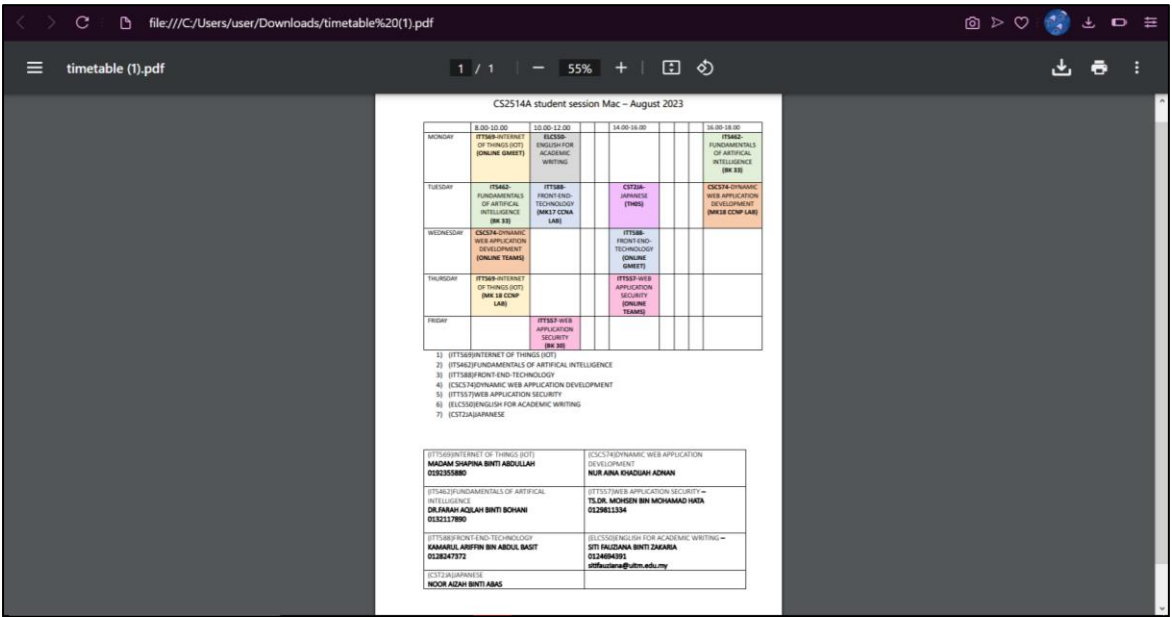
file:///C:/Users/user/Downloads/timetable%20(1).pdf

timetable (1).pdf

1 / 1 | — 55% +

CS2514A student session Mac – August 2023

| | 8.00-10.00 | 10.00-12.00 | | | 14.00-16.00 | | | | 16.00-18.00 |
|---|---|---|---|---|---|---|---|---|---|
| MONDAY | ITT569-INTERNET OF THINGS (IOT) (ONLINE GMEET) | ELC550-ENGLISH FOR ACADEMIC WRITING | | | | | | | ITS462-FUNDAMENTALS OF ARTIFICAL INTELLIGENCE (BK 33) |
| TUESDAY | ITS462-FUNDAMENTALS OF ARTIFICAL INTELLIGENCE (BK 33) | ITT588-FRONT-END-TECHNOLOGY (MK17 CCNA LAB) | | | CST2IA-JAPANESE (TH05) | | | | CSC574-DYNAMIC WEB APPLICATION DEVELOPMENT (MK18 CCNP LAB) |
| WEDNESDAY | CSC574-DYNAMIC WEB APPLICATION DEVELOPMENT (ONLINE TEAMS) | | | | ITT588-FRONT-END-TECHNOLOGY (ONLINE GMEET) | | | | |
| THURSDAY | ITT569-INTERNET OF THINGS (IOT) (MK 18 CCNP LAB) | | | | ITT557-WEB APPLICATION SECURITY (ONLINE TEAMS) | | | | |
| FRIDAY | | ITT557-WEB APPLICATION SECURITY (BK 30) | | | | | | | |

1) (ITT569)INTERNET OF THINGS (IOT)
2) (ITS462)FUNDAMENTALS OF ARTIFICAL INTELLIGENCE
3) (ITT588)FRONT-END-TECHNOLOGY
4) (CSC574)DYNAMIC WEB APPLICATION DEVELOPMENT
5) (ITT557)WEB APPLICATION SECURITY
6) (ELC550)ENGLISH FOR ACADEMIC WRITING
7) (CST2IA)JAPANESE

| | |
|---|---|
| (ITT569)INTERNET OF THINGS (IOT) MADAM SHAPINA BINTI ABDULLAH 0192355880 | (CSC574)DYNAMIC WEB APPLICATION DEVELOPMENT NUR AINA KHADIJAH ADNAN |
| (ITS462)FUNDAMENTALS OF ARTIFICAL INTELLIGENCE DR.FARAH AQILAH BINTI BOHANI 0132117890 | (ITT557)WEB APPLICATION SECURITY – TS.DR. MOHSEN BIN MOHAMAD HATA 0129811334 |
| (ITT588)FRONT-END-TECHNOLOGY KAMARUL ARIFFIN BIN ABDUL BASIT 0128247372 | (ELC550)ENGLISH FOR ACADEMIC WRITING – SITI FAUZIANA BINTI ZAKARIA 0124694391 sitifauziana@uitm.edu.my |
| (CST2IA)JAPANESE NOOR AIZAH BINTI ABAS | |